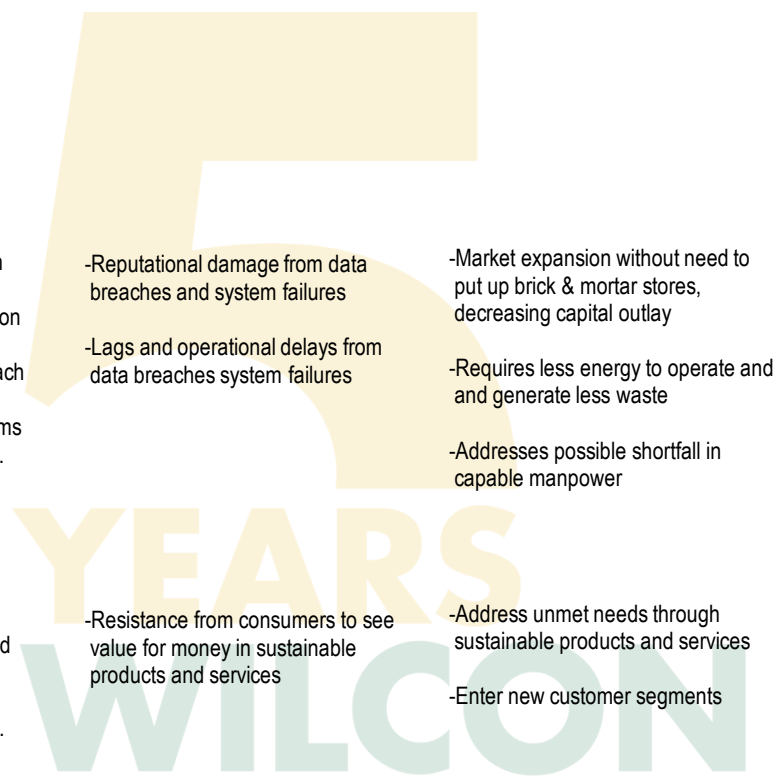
n

on

ach

ms
.

-Reputational damage from data breaches and system failures

-Lags and operational delays from data breaches system failures

-Market expansion without need to put up brick & mortar stores, decreasing capital outlay

-Requires less energy to operate and and generate less waste

-Addresses possible shortfall in capable manpower

YEARS

d

.

-Resistance from consumers to see value for money in sustainable products and services

-Address unmet needs through sustainable products and services

-Enter new customer segments

WILCON